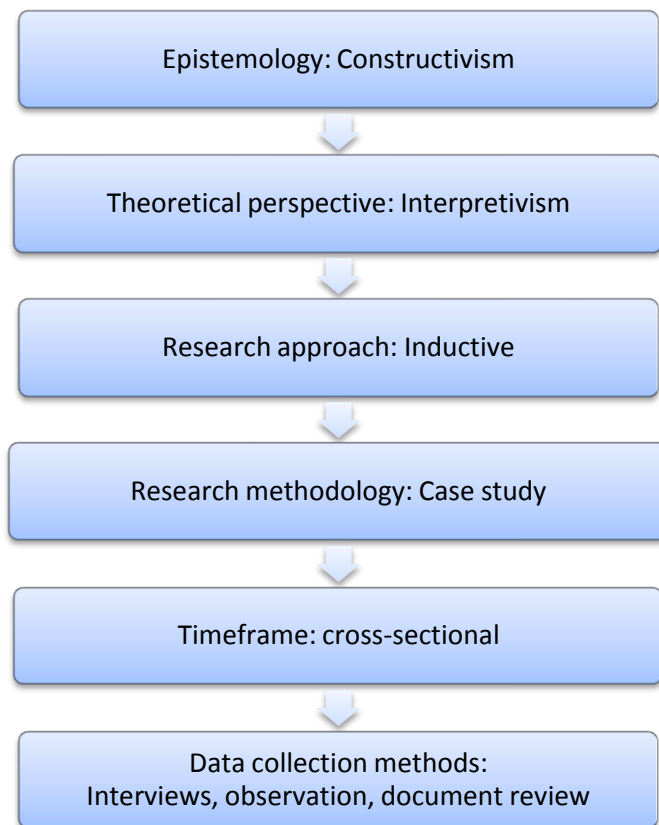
Epistemology: Constructivism

Theoretical perspective: Interpretivism

Research approach: Inductive

Research methodology: Case study

Timeframe: cross-sectional

Data collection methods:
Interviews, observation, document review